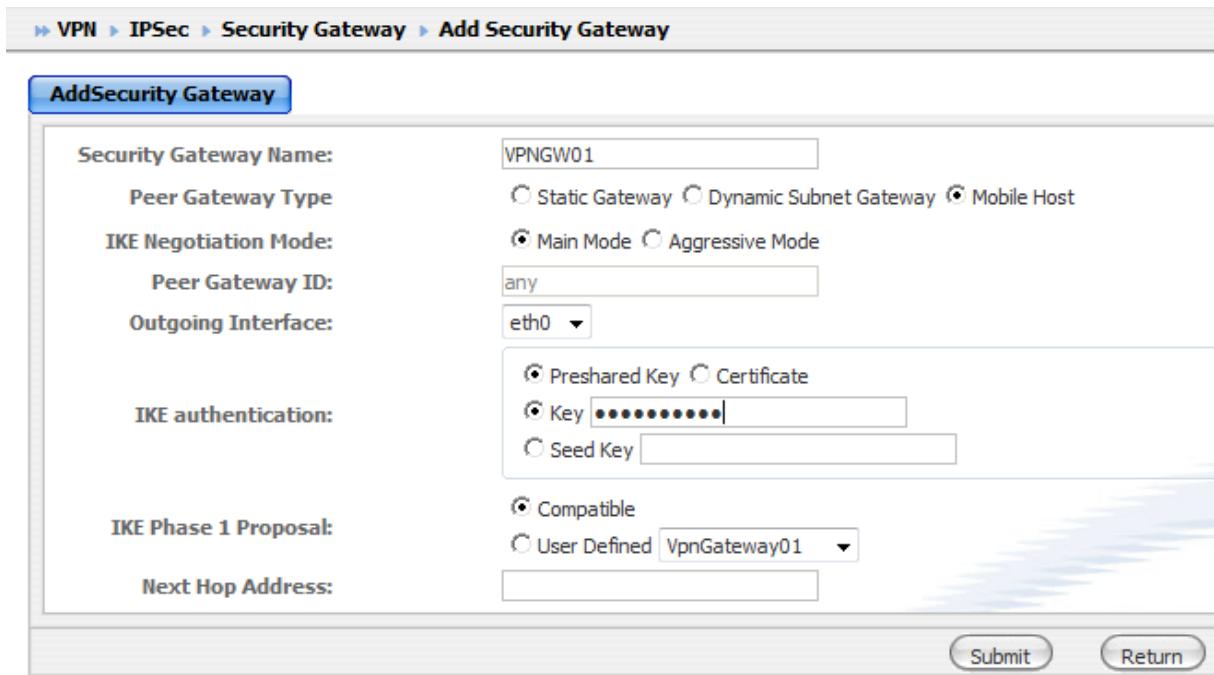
VPN ▸ IPSec ▸ Security Gateway ▸ Add Security Gateway

AddSecurity Gateway

Security Gateway Name: VPNGW01

Peer Gateway Type: Static Gateway, Dynamic Subnet Gateway, Mobile Host

IKE Negotiation Mode: Main Mode, Aggressive Mode

Peer Gateway ID: any

Outgoing Interface: eth0

IKE authentication: Preshared Key, Certificate
Key ●●●●●●●●●●●
Seed Key

IKE Phase 1 Proposal: Compatible
User Defined VpnGateway01

Next Hop Address:

Submit Return